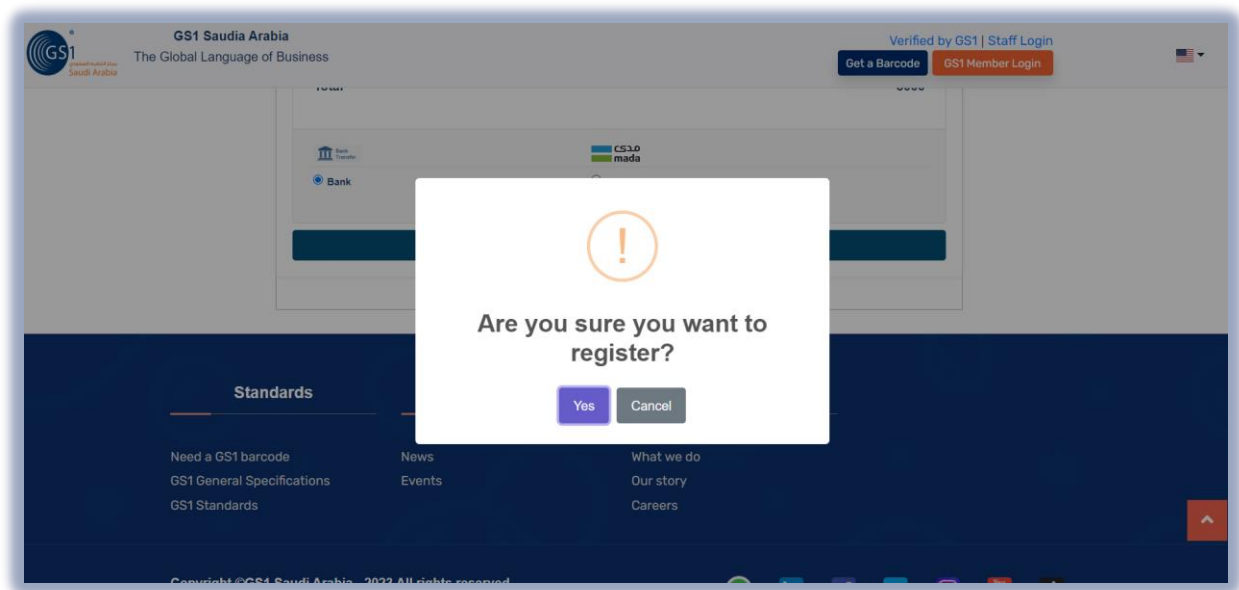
GS1 Saudi Arabia

GS1 Saudia Arabia
The Global Language of Business

Verified by GS1 | Staff Login
Get a Barcode GS1 Member Login

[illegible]

Bank Transfer
مدى mada
Bank

!

Are you sure you want to register?

Yes Cancel

Standards

Need a GS1 barcode
GS1 General Specifications
GS1 Standards

News
Events

What we do
Our story
Careers

Copyright ©GS1 Saudi Arabia - 2022 All rights reserved